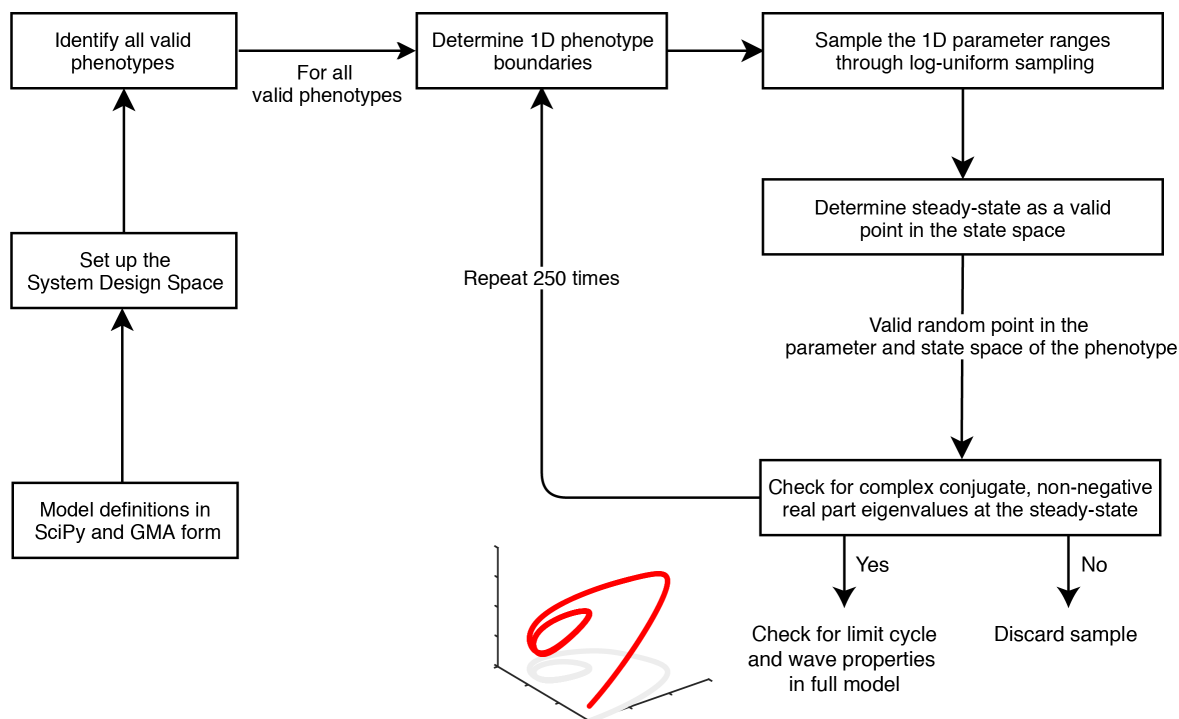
Identify all valid phenotypes

For all valid phenotypes

Determine 1D phenotype boundaries

Sample the 1D parameter ranges through log-uniform sampling

Set up the System Design Space

Determine steady-state as a valid point in the state space

Repeat 250 times

Valid random point in the parameter and state space of the phenotype

Model definitions in SciPy and GMA form

Check for complex conjugate, non-negative real part eigenvalues at the steady-state

Yes

No

Check for limit cycle and wave properties in full model

Discard sample